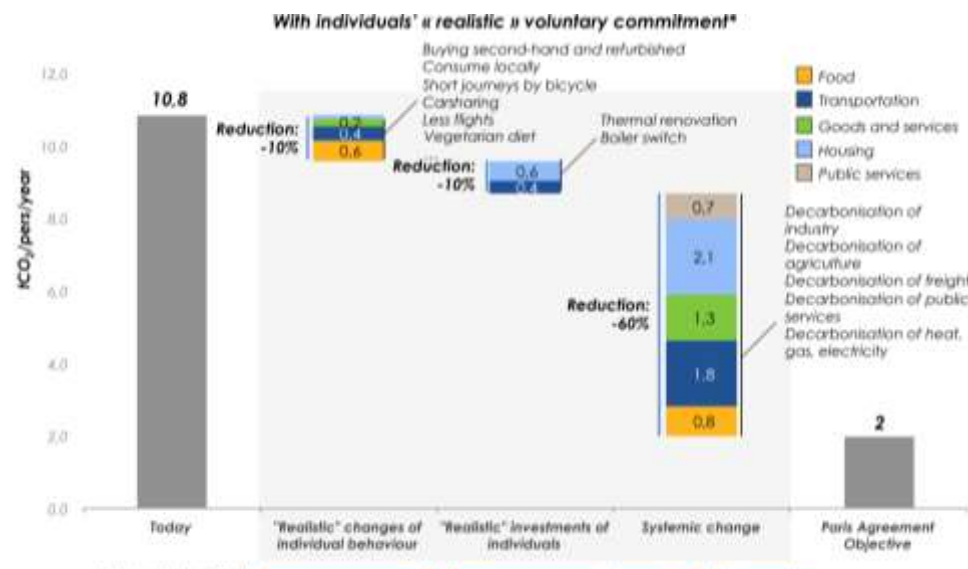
With individuals' « realistic » voluntary commitment*

12,0
10,0
8,0
6,0
4,0
2,0
0,0

tCO$_2$/pers/year

10,8

Reduction: -10%

0,2
0,4
0,6

Buying second-hand and refurbished
Consume locally
Short journeys by bicycle
Carsharing
Less flights
Vegetarian diet

Reduction: -10%

0,6
0,4

Thermal renovation
Boiler switch

Reduction: -60%

0,7
2,1
1,3
1,8
0,8

Decarbonisation of industry
Decarbonisation of agriculture
Decarbonisation of freight
Decarbonisation of public services
Decarbonisation of heat, gas, electricity

2

Food
Transportation
Goods and services
Housing
Public services

Today
"Realistic" changes of individual behaviour
"Realistic" investments of individuals
Systemic change
Paris Agreement Objective